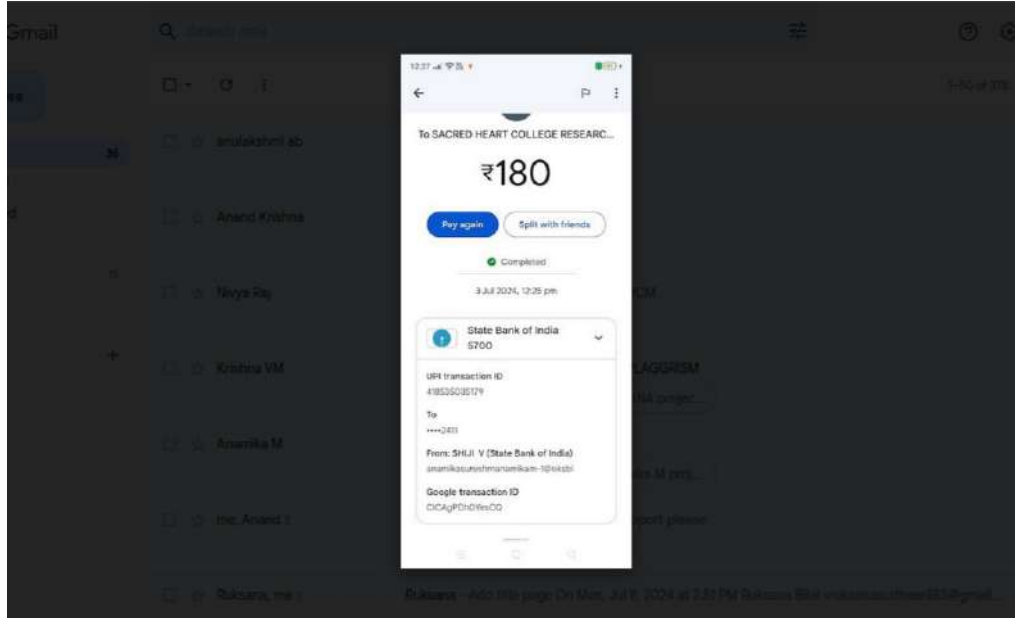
Gmail

Search mail

1–50 of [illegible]

anulakshmi ab

Anand Krishna

Navya Raj

Krishna VM

Anamika M

me, Anand

Ruksana, me

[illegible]KM

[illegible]LAGGRISM

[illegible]

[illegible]

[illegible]port please

Ruksana - Add title page On Mon, Jul 8, 2024 at 3:51 PM Ruksana Bibi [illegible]@gmail...

12:27

To SACRED HEART COLLEGE RESEARC...

₹180

Pay again

Split with friends

Completed

3 Jul 2024, 12:25 pm

State Bank of India 5700

UPI transaction ID
418535035179

To
••••2411

From: SHIJI V (State Bank of India)
anamikasureshmanamikam-1@oksbi

Google transaction ID
CICAgPDhOYesCQ